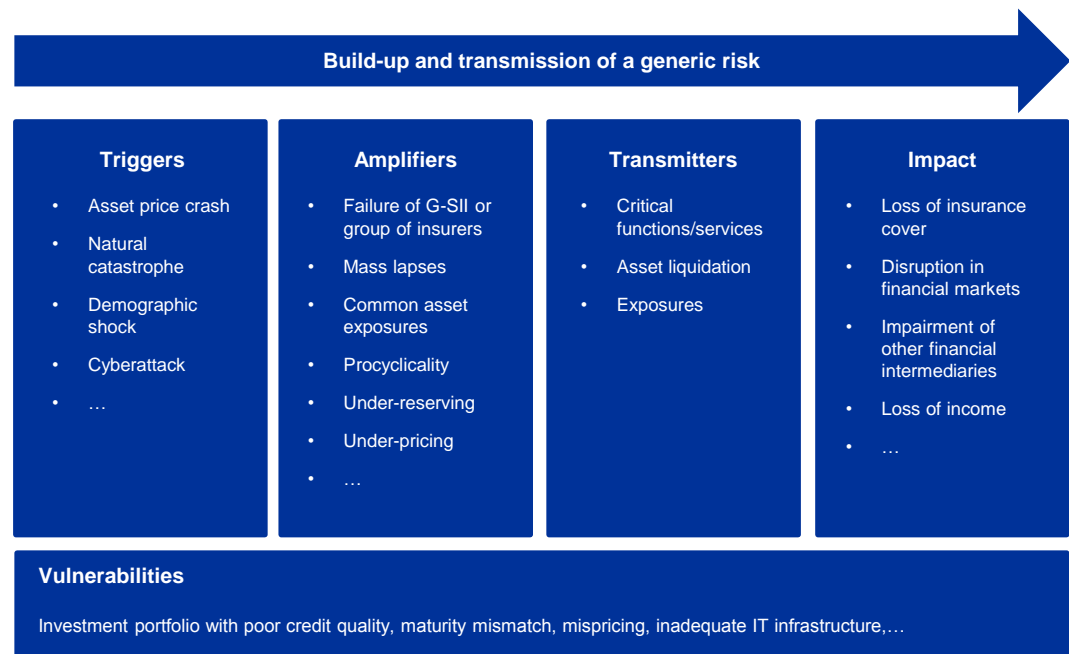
Build-up and transmission of a generic risk

Triggers

- Asset price crash
- Natural catastrophe
- Demographic shock
- Cyberattack
- …

Amplifiers

- Failure of G-SII or group of insurers
- Mass lapses
- Common asset exposures
- Procyclicality
- Under-reserving
- Under-pricing
- …

Transmitters

- Critical functions/services
- Asset liquidation
- Exposures

Impact

- Loss of insurance cover
- Disruption in financial markets
- Impairment of other financial intermediaries
- Loss of income
- …

Vulnerabilities

Investment portfolio with poor credit quality, maturity mismatch, mispricing, inadequate IT infrastructure,…